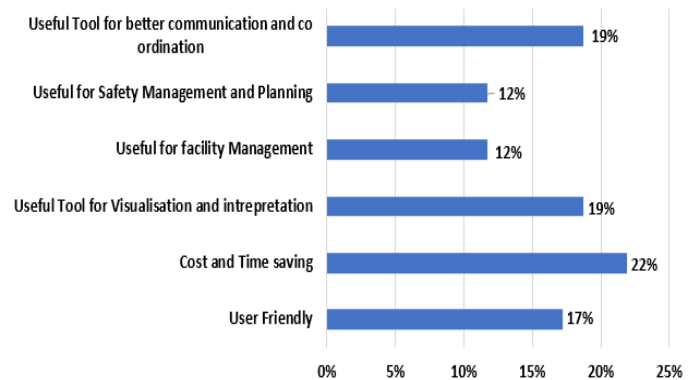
Useful Tool for better communication and co ordination
19%

Useful for Safety Management and Planning
12%

Useful for facility Management
12%

Useful Tool for Visualisation and intrepretation
19%

Cost and Time saving
22%

User Friendly
17%

0%
5%
10%
15%
20%
25%